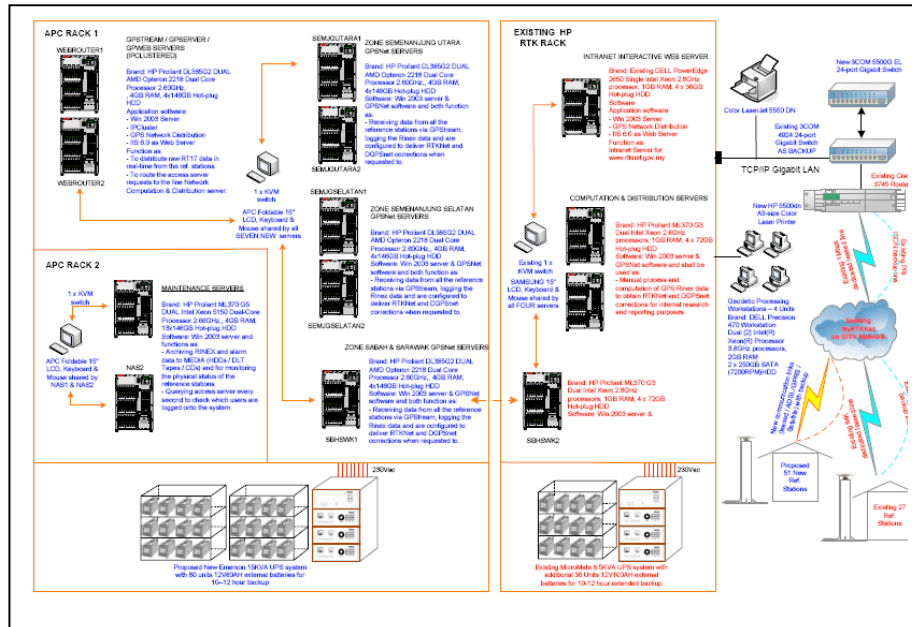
APC RACK 1

WEBROUTER1

WEBROUTER2

GPSTREAM / GPSERVER / GPWEB SERVERS (IPCLUSTERED)

Brand: HP Proliant DL385G2 DUAL AMD Opteron 2218 Dual Core Processor 2.60GHz, 4GB RAM, 4x146GB Hot-plug HDD

Application software:
- Win 2003 Server
- IPCluster
- GPS Network Distribution
- IIS 6.0 as Web Server

Function as:
- To distribute new RT17 data in real-time from the ref. stations.
- To route the access server requests to the line Network Computation & Distribution server.

1 x KVM switch

APC Foldable 15" LCD, Keyboard & Mouse shared by all SEVEN NEW servers

SEMJGUTARA1

SEMJGUTARA2

ZONE SEMENANJUNG UTARA GPSNet SERVERS

Brand: HP Proliant DL385G2 DUAL AMD Opteron 2218 Dual Core Processor 2.60GHz, 4GB RAM, 4x146GB Hot-plug HDD
Software: Win 2003 Server & GPSNet software and both function as:
- Receiving data from all the reference stations via GPStream, logging the Rinex data and are configured to deliver RTKNet and DGPSnet corrections when requested to.

SEMJGSELATAN1

SEMJGSELATAN2

ZONE SEMENANJUNG SELATAN GPSNet SERVERS

Brand: HP Proliant DL385G2 DUAL AMD Opteron 2218 Dual Core Processor 2.60GHz, 4GB RAM, 4x146GB Hot-plug HDD
Software: Win 2003 Server & GPSNet software and both function as:
- Receiving data from all the reference stations via GPStream, logging the Rinex data and are configured to deliver RTKNet and DGPSnet corrections when requested to.

APC RACK 2

1 x KVM switch

APC Foldable 15" LCD, Keyboard & Mouse shared by NAS1 & NAS2

NAS2

MAINTENANCE SERVERS

Brand: HP Proliant ML370 G5 DUAL Intel Xeon 5150 Dual-Core Processor 2.66GHz, 4GB RAM, 13x146GB Hot-plug HDD
Software: Win 2003 Server and functions as:
- Archiving RINEX and alarm data to MEDIA (HDDs / DLT Tapes / CDs) and for monitoring the physical status of the reference stations.
- Querying access server every second to check which users are logged onto the system.

ZONE SABAH & SARAWAK GPSNet SERVERS

SBHSWK1

Brand: HP Proliant DL385G2 DUAL AMD Opteron 2218 Dual Core Processor 2.60GHz, 4GB RAM, 4x146GB Hot-plug HDD
Software: Win 2003 Server & GPSNet software and both function as:
- Receiving data from all the reference stations via GPStream, logging the Rinex data and are configured to deliver RTKNet and DGPSnet corrections when requested to.

230Vac

Proposed New Emerson 15KVA UPS system with 80 units 12V63AH external batteries for 10~12 hour backup

EXISTING HP RTK RACK

INTRANET INTERACTIVE WEB SERVER

Brand: Existing DELL PowerEdge 2650 Single Intel Xeon 2.8GHz processor, 1GB RAM, 4 x 36GB Hot-plug HDD
Software
Application software:
- Win 2003 Server
- GPS Network Distribution
- IIS 6.0 as Web Server
Function as:
Internet Server for www.rtknet.gov.my

Existing 1 x KVM switch

SAMSUNG 15" LCD, Keyboard & Mouse shared by all FOUR servers

COMPUTATION & DISTRIBUTION SERVERS

Brand: Existing HP Proliant ML370 G3 Dual Intel Xeon 2.8GHz processors, 1GB RAM, 4 x 72GB Hot-plug HDD
Software: Win 2003 server & GPSNet software and shall be used as:
- Manual process and computation of GPS Rinex data to obtain RTKNet and DGPSnet corrections for internal research and reporting purposes.

SBHSWK2

Brand: HP Proliant ML370 G3 Dual Intel Xeon 2.8GHz processors, 1GB RAM, 4 x 72GB Hot-plug HDD
Software: Win 2003 Server &

230Vac

Existing MicroMate 9.5KVA UPS system with additional 36 Units 12V100AH external batteries for 10~12 hour extended backup

Color LaserJet 5550 DN

New 3COM 5500G EI 24-port Gigabit Switch

Existing 3COM 4924 24-port Gigabit Switch AS BACKUP

TCP/IP Gigabit LAN

Existing Cisco 3745 Router

New HP 5500dn A3-size Color Laser Printer

Geodetic Processing Workstations – 4 Units
Brand: DELL Precision 470 Workstation
Dual (2) Intel(R) Xeon(R) Processor 3.8GHz processors, 2GB RAM
2 x 250GB SATA (7200RPM) HDD

Existing MyRTKnet on GITN Network

Proposed 51 New Ref. Stations

Existing 27 Ref. Stations